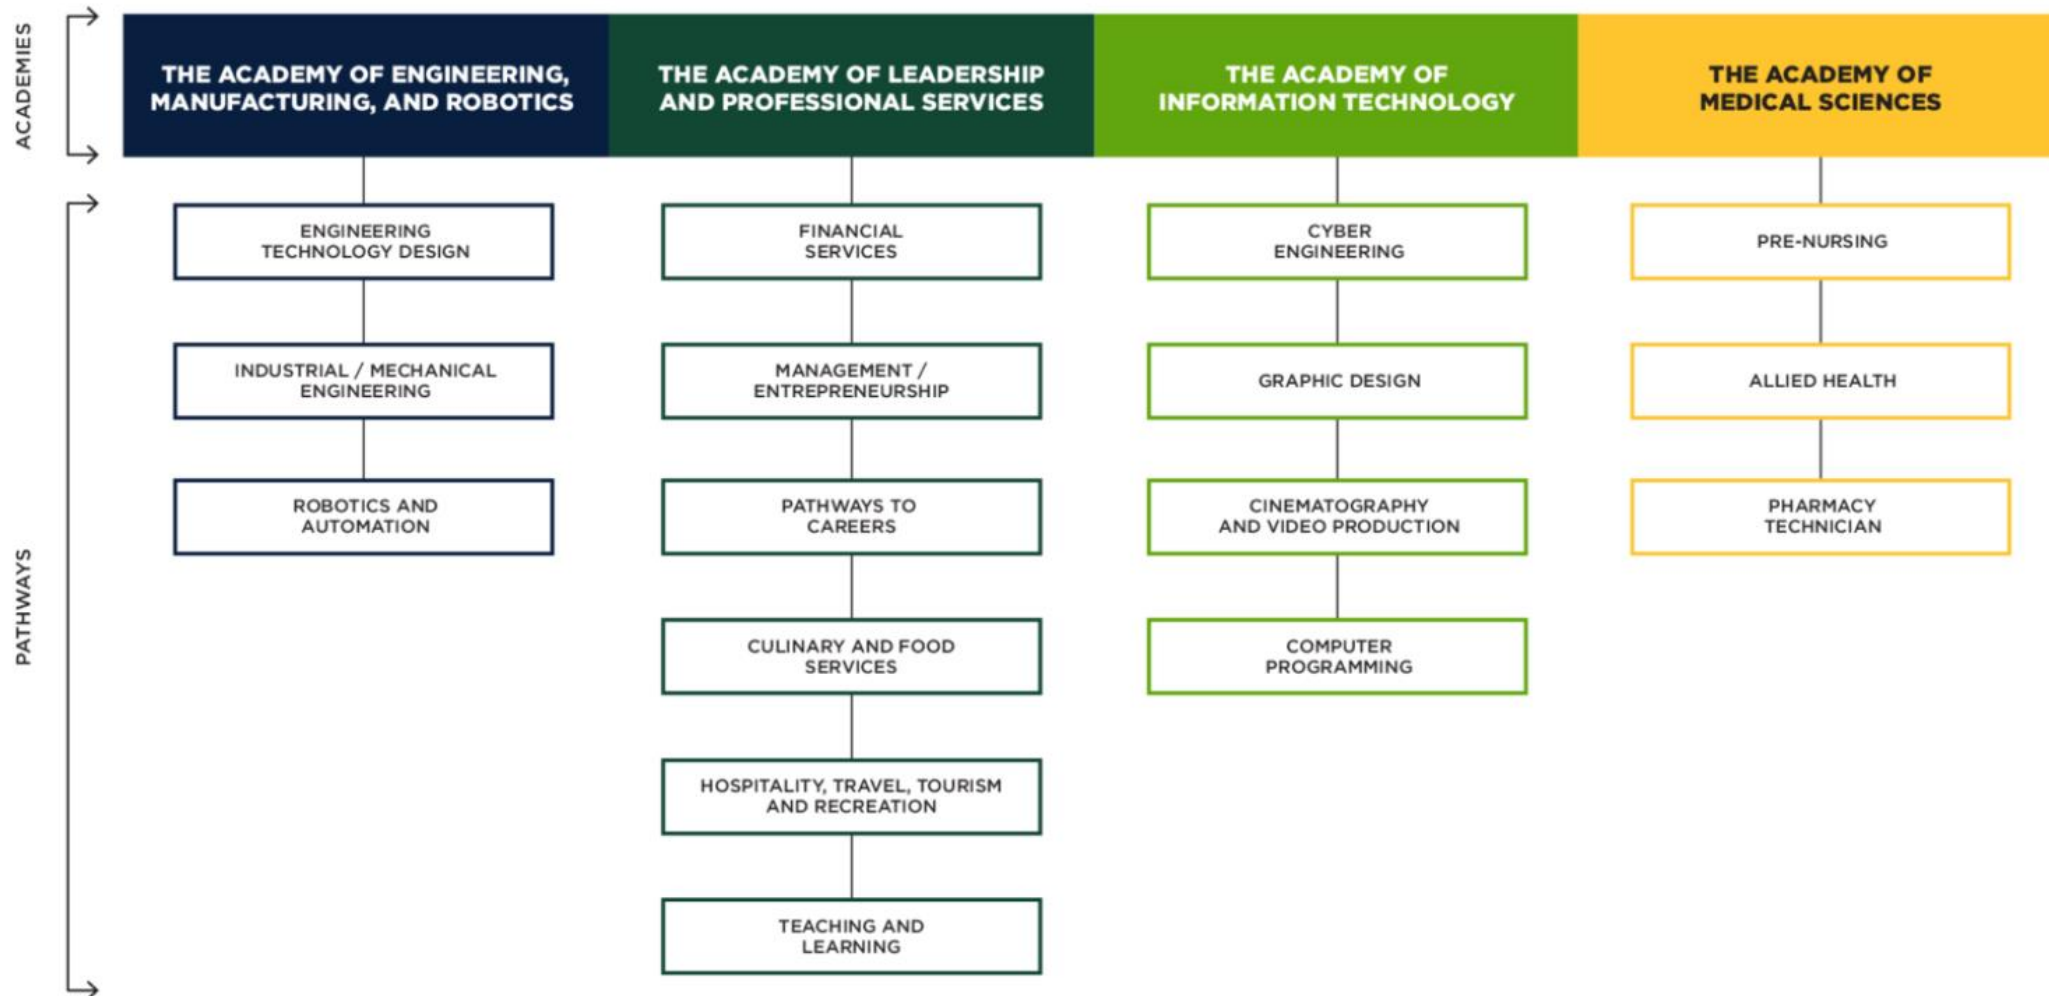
ACADEMIES

THE ACADEMY OF ENGINEERING, MANUFACTURING, AND ROBOTICS

THE ACADEMY OF LEADERSHIP AND PROFESSIONAL SERVICES

THE ACADEMY OF INFORMATION TECHNOLOGY

THE ACADEMY OF MEDICAL SCIENCES

PATHWAYS

ENGINEERING TECHNOLOGY DESIGN

INDUSTRIAL / MECHANICAL ENGINEERING

ROBOTICS AND AUTOMATION

FINANCIAL SERVICES

MANAGEMENT / ENTREPRENEURSHIP

PATHWAYS TO CAREERS

CULINARY AND FOOD SERVICES

HOSPITALITY, TRAVEL, TOURISM AND RECREATION

TEACHING AND LEARNING

CYBER ENGINEERING

GRAPHIC DESIGN

CINEMATOGRAPHY AND VIDEO PRODUCTION

COMPUTER PROGRAMMING

PRE-NURSING

ALLIED HEALTH

PHARMACY TECHNICIAN